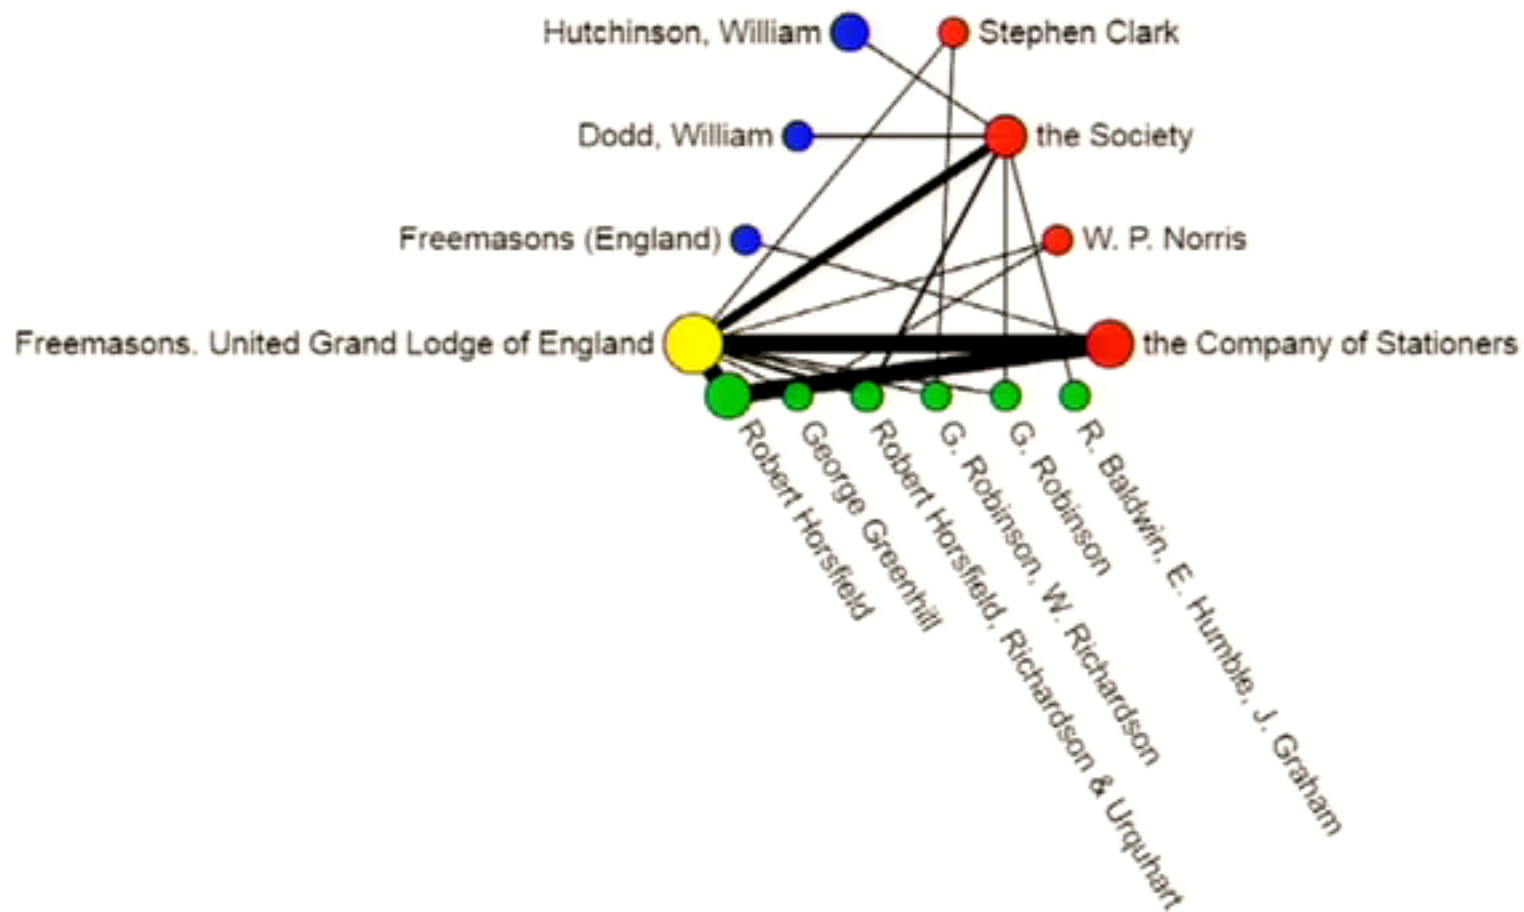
Hutchinson, William
Stephen Clark
Dodd, William
the Society
Freemasons (England)
W. P. Norris
Freemasons. United Grand Lodge of England
the Company of Stationers
Robert Horsfield
George Greenhill
Robert Horsfield, Richardson & Urquhart
G. Robinson, W. Richardson
G. Robinson
R. Baldwin, E. Humble, J. Graham